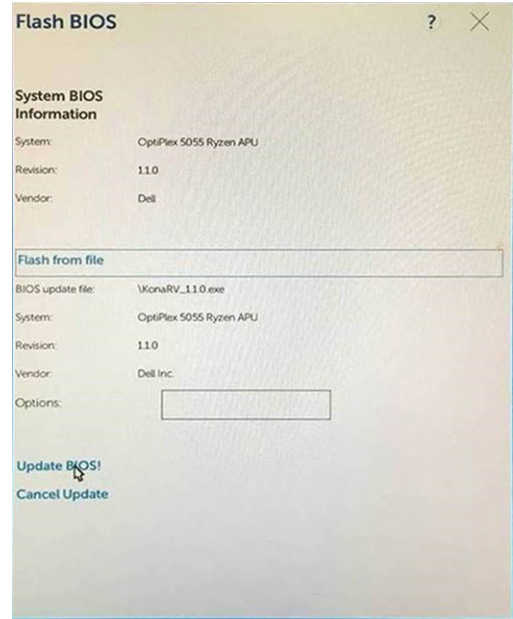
Flash BIOS

? ×

System BIOS Information

| System: | OptiPlex 5055 Ryzen APU |
|---|---|
| Revision: | 1.1.0 |
| Vendor: | Dell |

Flash from file

| BIOS update file: | \KonaRV_1.1.0.exe |
|---|---|
| System: | OptiPlex 5055 Ryzen APU |
| Revision: | 1.1.0 |
| Vendor: | Dell Inc. |
| Options: | |

Update BIOS!

Cancel Update